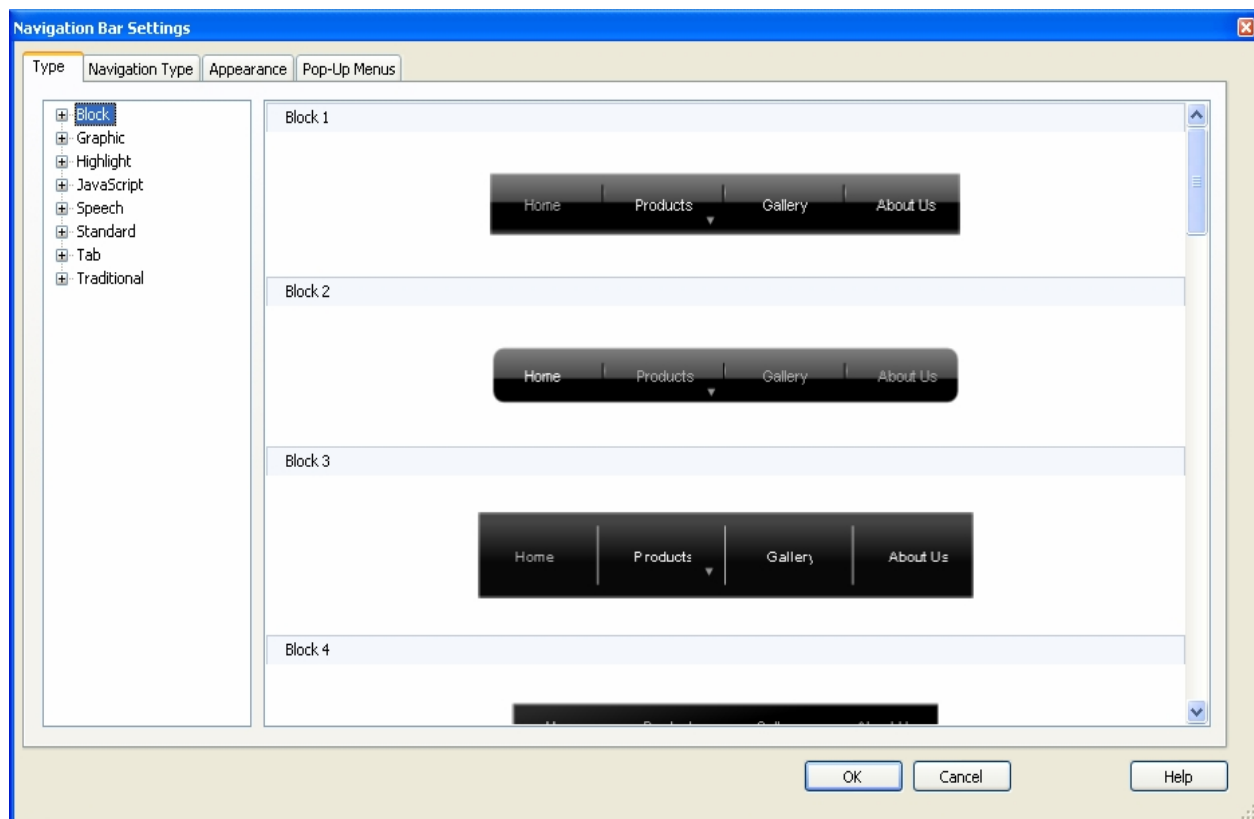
Navigation Bar Settings

Type | Navigation Type | Appearance | Pop-Up Menus

Block
Graphic
Highlight
JavaScript
Speech
Standard
Tab
Traditional

Block 1

Home Products Gallery About Us

Block 2

Home Products Gallery About Us

Block 3

Home Products Gallery About Us

Block 4

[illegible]

OK Cancel Help